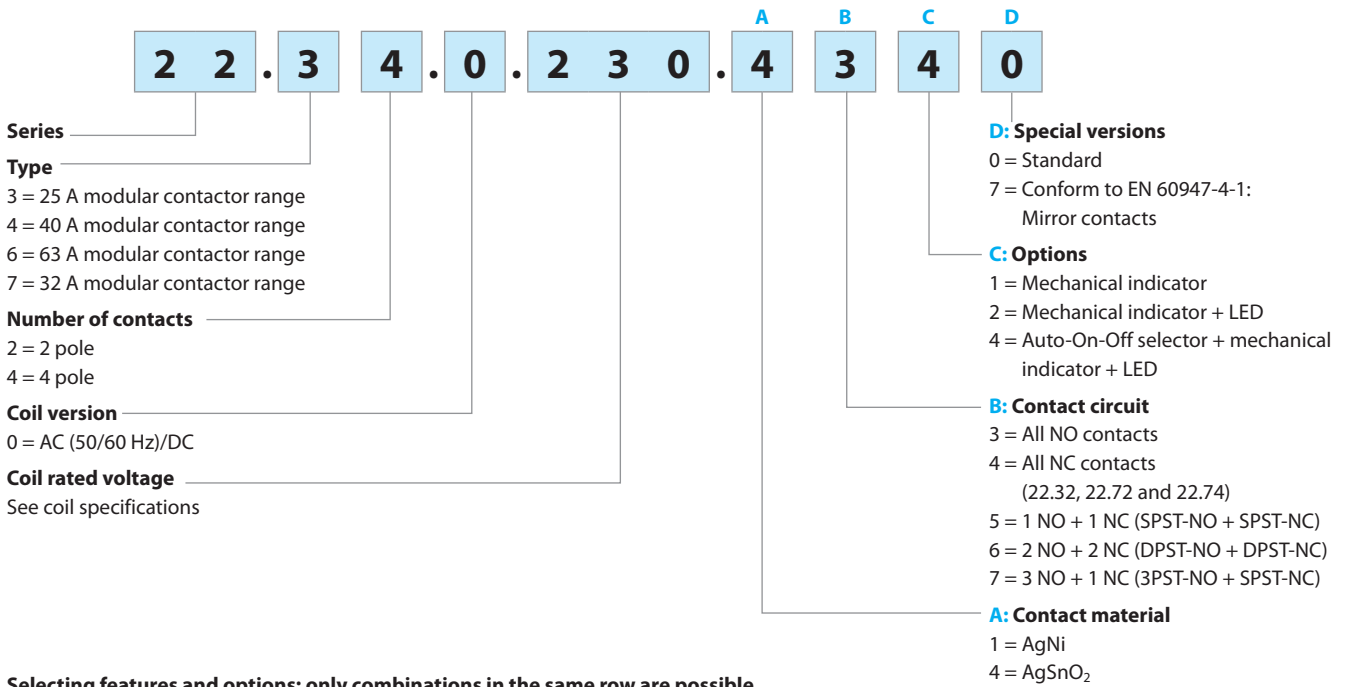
A B C D

2 2 . 3 4 . 0 . 2 3 0 . 4 3 4 0

Series

Type
3 = 25 A modular contactor range
4 = 40 A modular contactor range
6 = 63 A modular contactor range
7 = 32 A modular contactor range

Number of contacts
2 = 2 pole
4 = 4 pole

Coil version
0 = AC (50/60 Hz)/DC

Coil rated voltage
See coil specifications

D: Special versions
0 = Standard
7 = Conform to EN 60947-4-1: Mirror contacts

C: Options
1 = Mechanical indicator
2 = Mechanical indicator + LED
4 = Auto-On-Off selector + mechanical indicator + LED

B: Contact circuit
3 = All NO contacts
4 = All NC contacts (22.32, 22.72 and 22.74)
5 = 1 NO + 1 NC (SPST-NO + SPST-NC)
6 = 2 NO + 2 NC (DPST-NO + DPST-NC)
7 = 3 NO + 1 NC (3PST-NO + SPST-NC)

A: Contact material
1 = AgNi
4 = $AgSnO_2$

Selecting features and options: only combinations in the same row are possible